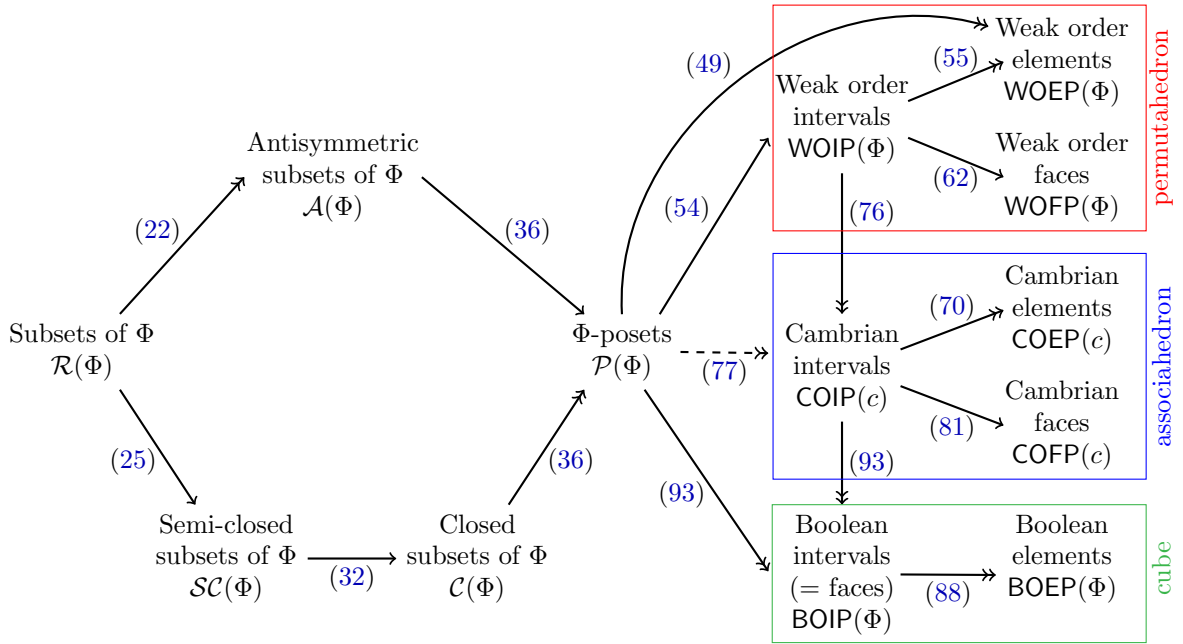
Subsets of $\Phi$
$\mathcal{R}(\Phi)$

(22)

Antisymmetric subsets of $\Phi$
$\mathcal{A}(\Phi)$

(36)

(25)

Semi-closed subsets of $\Phi$
$\mathcal{SC}(\Phi)$

(32)

Closed subsets of $\Phi$
$\mathcal{C}(\Phi)$

(36)

$\Phi$-posets
$\mathcal{P}(\Phi)$

(49)

(54)

(77)

(93)

Weak order intervals
$\mathsf{WOIP}(\Phi)$

(55)

Weak order elements
$\mathsf{WOEP}(\Phi)$

(62)

Weak order faces
$\mathsf{WOFP}(\Phi)$

permutahedron

(76)

Cambrian intervals
$\mathsf{COIP}(c)$

(70)

Cambrian elements
$\mathsf{COEP}(c)$

(81)

Cambrian faces
$\mathsf{COFP}(c)$

associahedron

(93)

Boolean intervals (= faces)
$\mathsf{BOIP}(\Phi)$

(88)

Boolean elements
$\mathsf{BOEP}(\Phi)$

cube